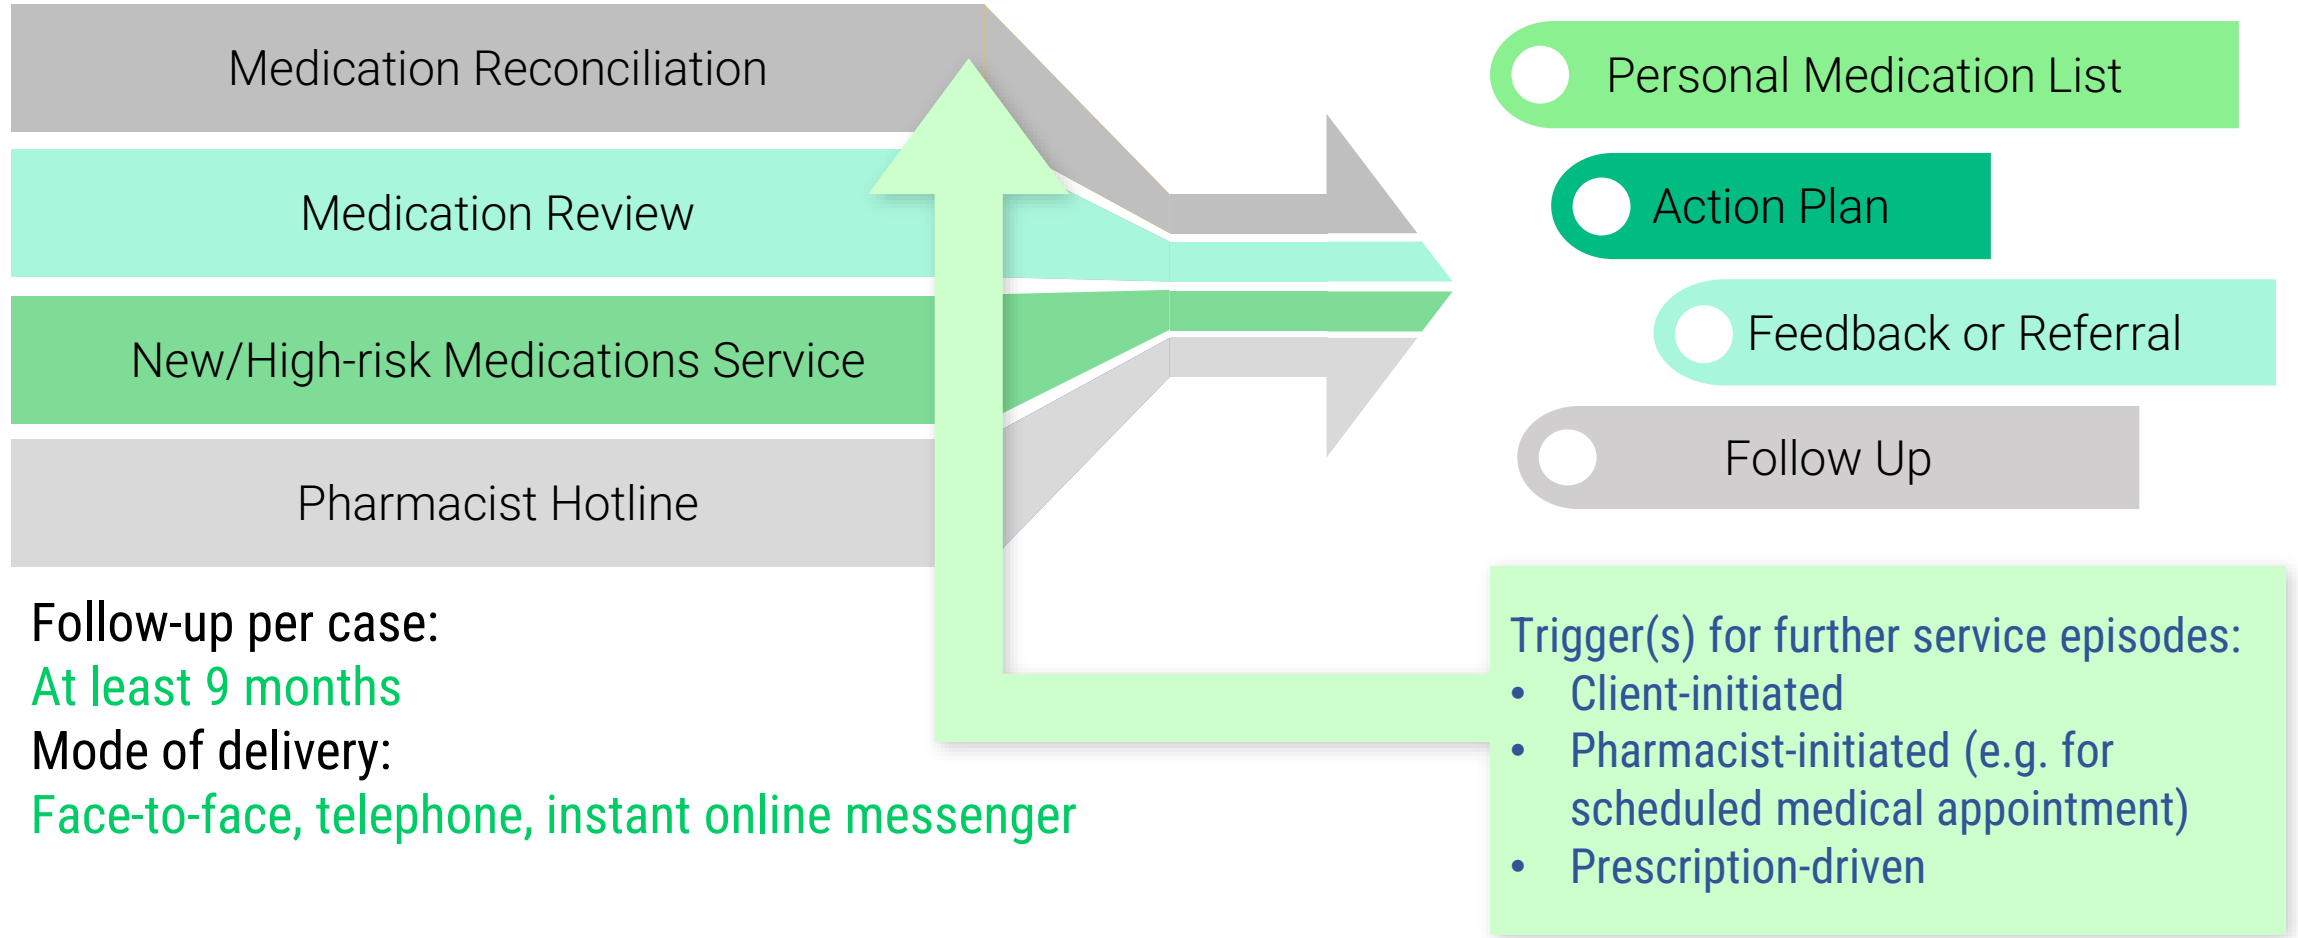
Medication Reconciliation

Medication Review

New/High-risk Medications Service

Pharmacist Hotline

Personal Medication List

Action Plan

Feedback or Referral

Follow Up

Follow-up per case:
At least 9 months
Mode of delivery:
Face-to-face, telephone, instant online messenger

Trigger(s) for further service episodes:
• Client-initiated
• Pharmacist-initiated (e.g. for scheduled medical appointment)
• Prescription-driven